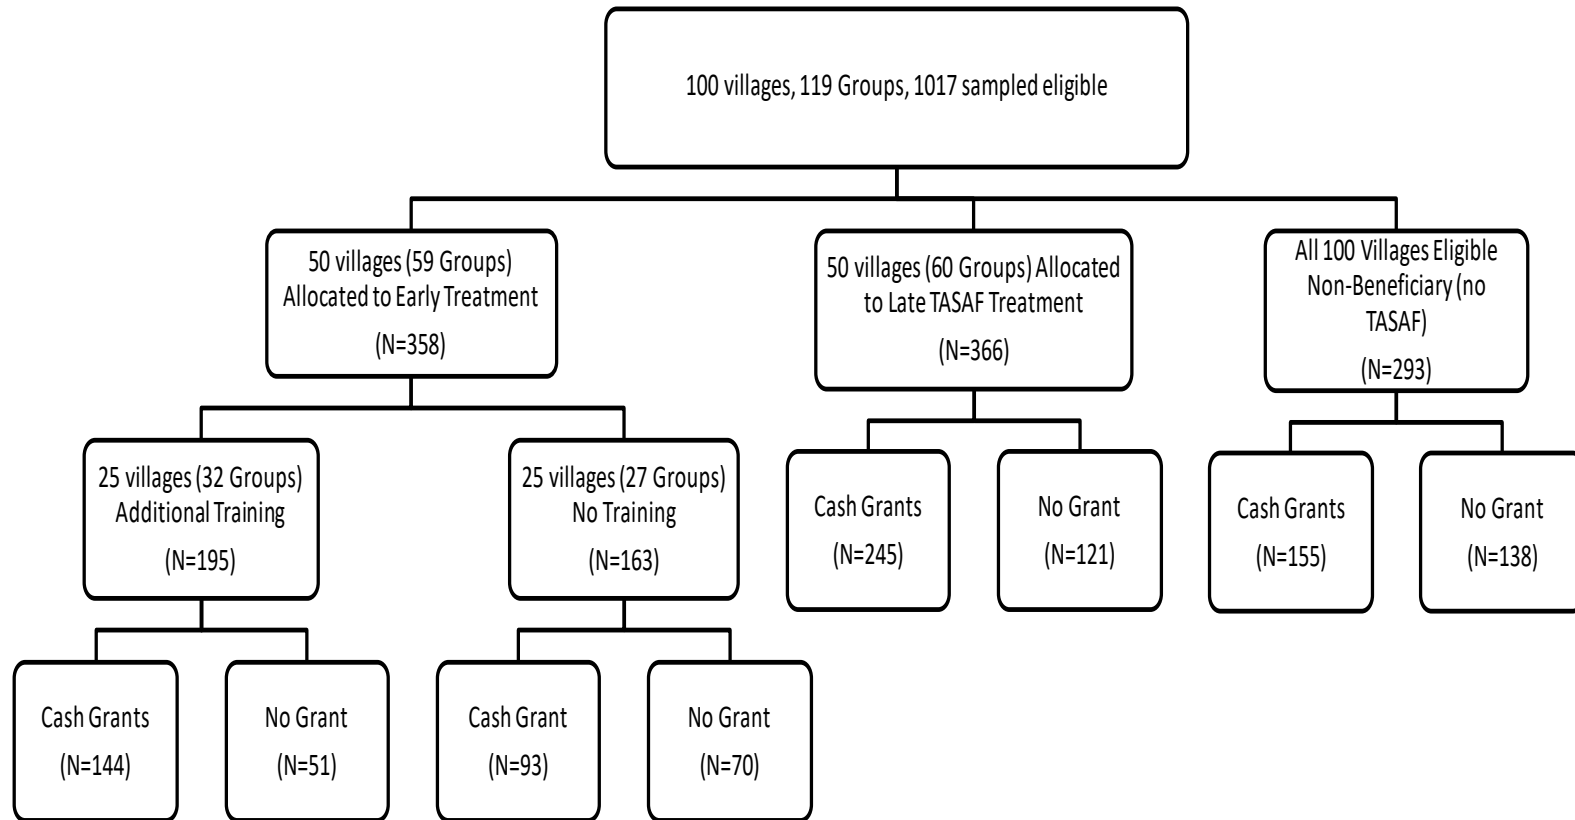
100 villages, 119 Groups, 1017 sampled eligible

50 villages (59 Groups) Allocated to Early Treatment

(N=358)

50 villages (60 Groups) Allocated to Late TASAF Treatment

(N=366)

All 100 Villages Eligible Non-Beneficiary (no TASAF)

(N=293)

25 villages (32 Groups) Additional Training

(N=195)

25 villages (27 Groups) No Training

(N=163)

Cash Grants

(N=245)

No Grant

(N=121)

Cash Grants

(N=155)

No Grant

(N=138)

Cash Grants

(N=144)

No Grant

(N=51)

Cash Grant

(N=93)

No Grant

(N=70)